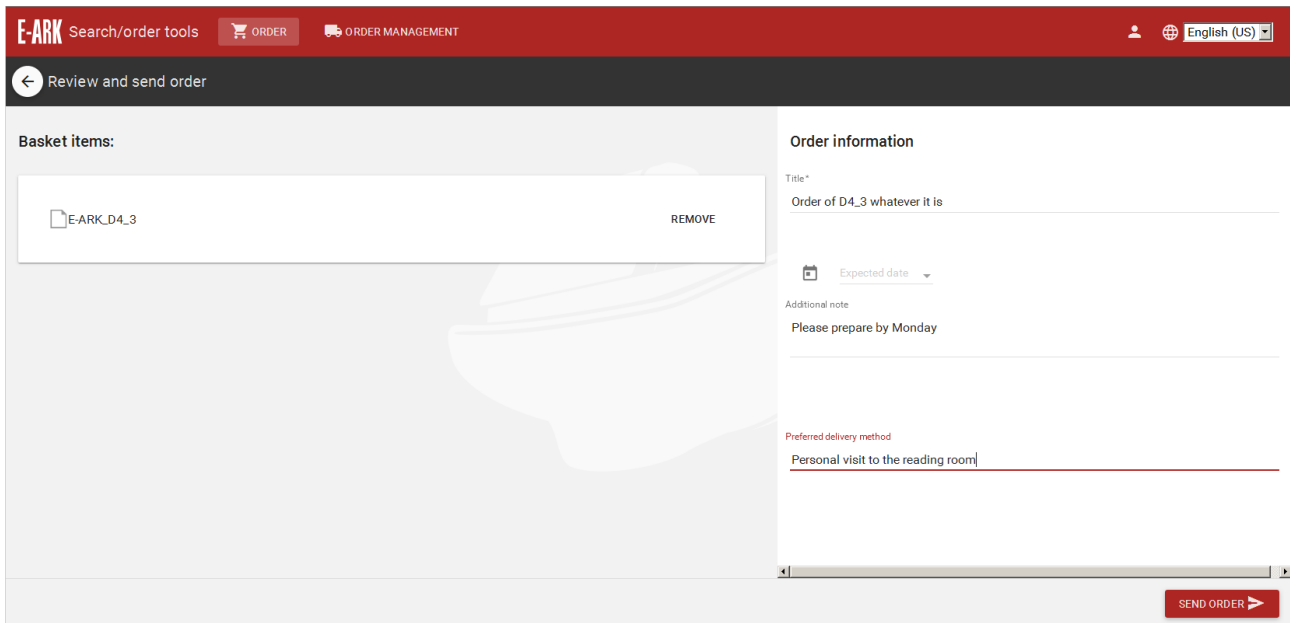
E-ARK Search/order tools ORDER ORDER MANAGEMENT English (US)

Review and send order

Basket items:

E-ARK_D4_3 REMOVE

Order information

Title*

Order of D4_3 whatever it is

Expected date

Additional note

Please prepare by Monday

Preferred delivery method

Personal visit to the reading room

SEND ORDER